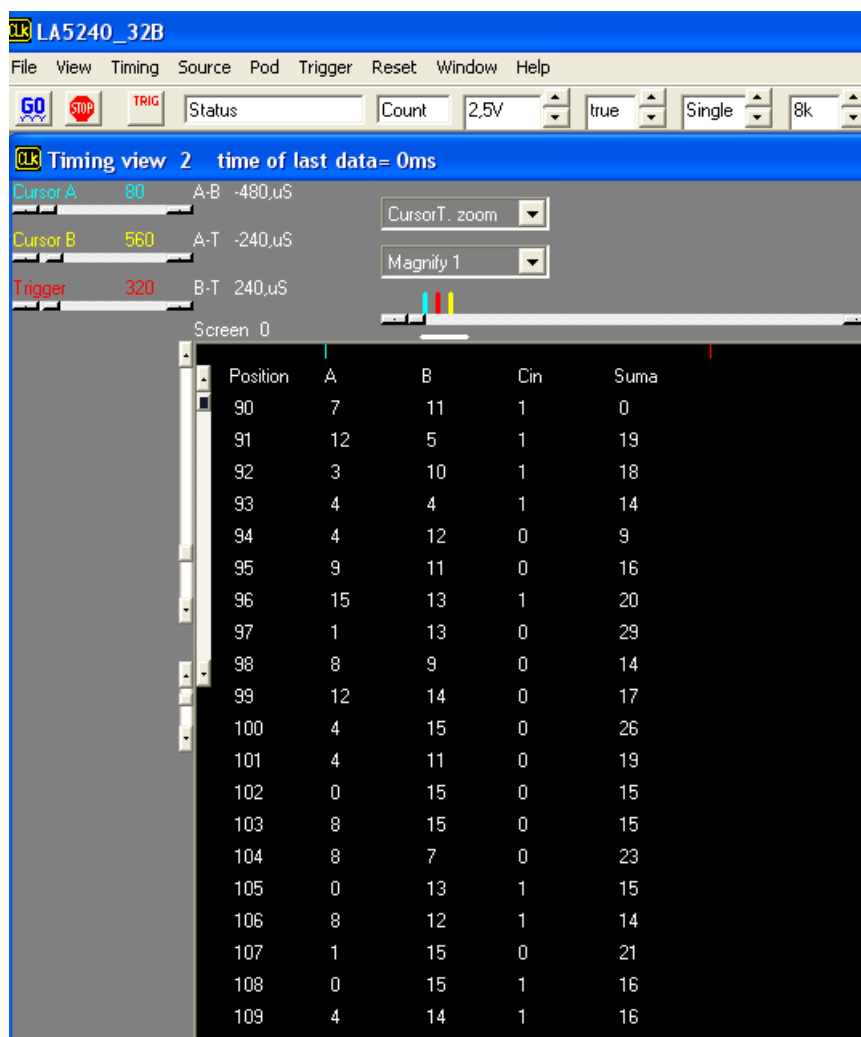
CLK LA5240_32B

File View Timing Source Pod Trigger Reset Window Help

GO STOP TRIG Status Count 2,5V true Single 8k

CLK Timing view 2 time of last data= 0ms

Cursor A 80 A-B -480,uS
Cursor B 560 A-T -240,uS
Trigger 320 B-T 240,uS
Screen 0

CursorT. zoom
Magnify 1

| Position | A | B | Cin | Suma |
|---|---|---|---|---|
| 90 | 7 | 11 | 1 | 0 |
| 91 | 12 | 5 | 1 | 19 |
| 92 | 3 | 10 | 1 | 18 |
| 93 | 4 | 4 | 1 | 14 |
| 94 | 4 | 12 | 0 | 9 |
| 95 | 9 | 11 | 0 | 16 |
| 96 | 15 | 13 | 1 | 20 |
| 97 | 1 | 13 | 0 | 29 |
| 98 | 8 | 9 | 0 | 14 |
| 99 | 12 | 14 | 0 | 17 |
| 100 | 4 | 15 | 0 | 26 |
| 101 | 4 | 11 | 0 | 19 |
| 102 | 0 | 15 | 0 | 15 |
| 103 | 8 | 15 | 0 | 15 |
| 104 | 8 | 7 | 0 | 23 |
| 105 | 0 | 13 | 1 | 15 |
| 106 | 8 | 12 | 1 | 14 |
| 107 | 1 | 15 | 0 | 21 |
| 108 | 0 | 15 | 1 | 16 |
| 109 | 4 | 14 | 1 | 16 |